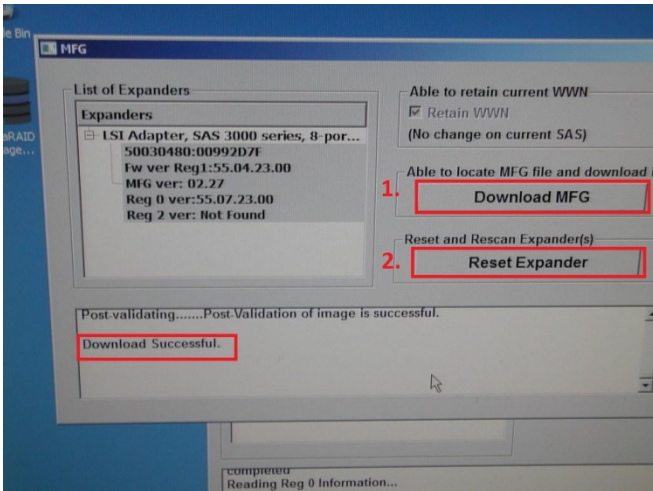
le Bin

MFG

aRAID
age...

List of Expanders

Expanders

LSI Adapter, SAS 3000 series, 8-por...
50030480:00992D7F
Fw ver Reg1:55.04.23.00
MFG ver: 02.27
Reg 0 ver:55.07.23.00
Reg 2 ver: Not Found

Able to retain current WWN
Retain WWN
(No change on current SAS)

Able to locate MFG file and download

1. Download MFG

Reset and Rescan Expander(s)

2. Reset Expander

Post-validating.......Post-Validation of image is successful.

Download Successful.

completed
Reading Reg 0 Information...